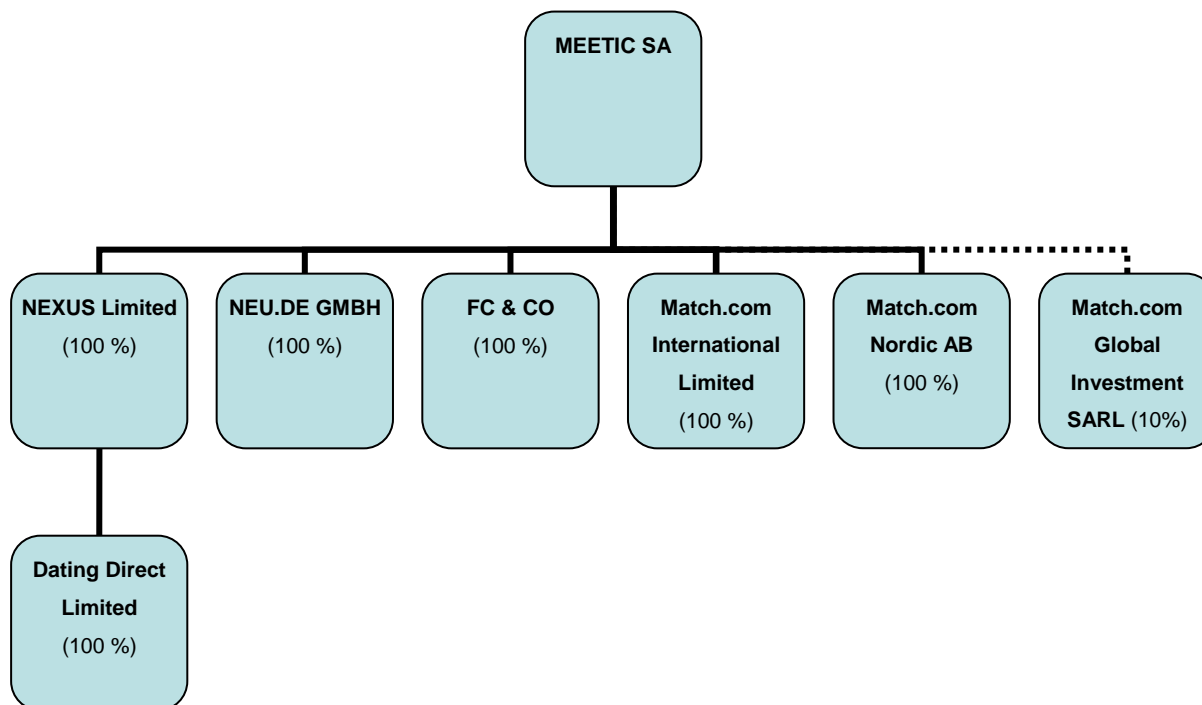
MEETIC SA

NEXUS Limited (100 %)

NEU.DE GMBH (100 %)

FC & CO (100 %)

Match.com International Limited (100 %)

Match.com Nordic AB (100 %)

Match.com Global Investment SARL (10%)

Dating Direct Limited (100 %)